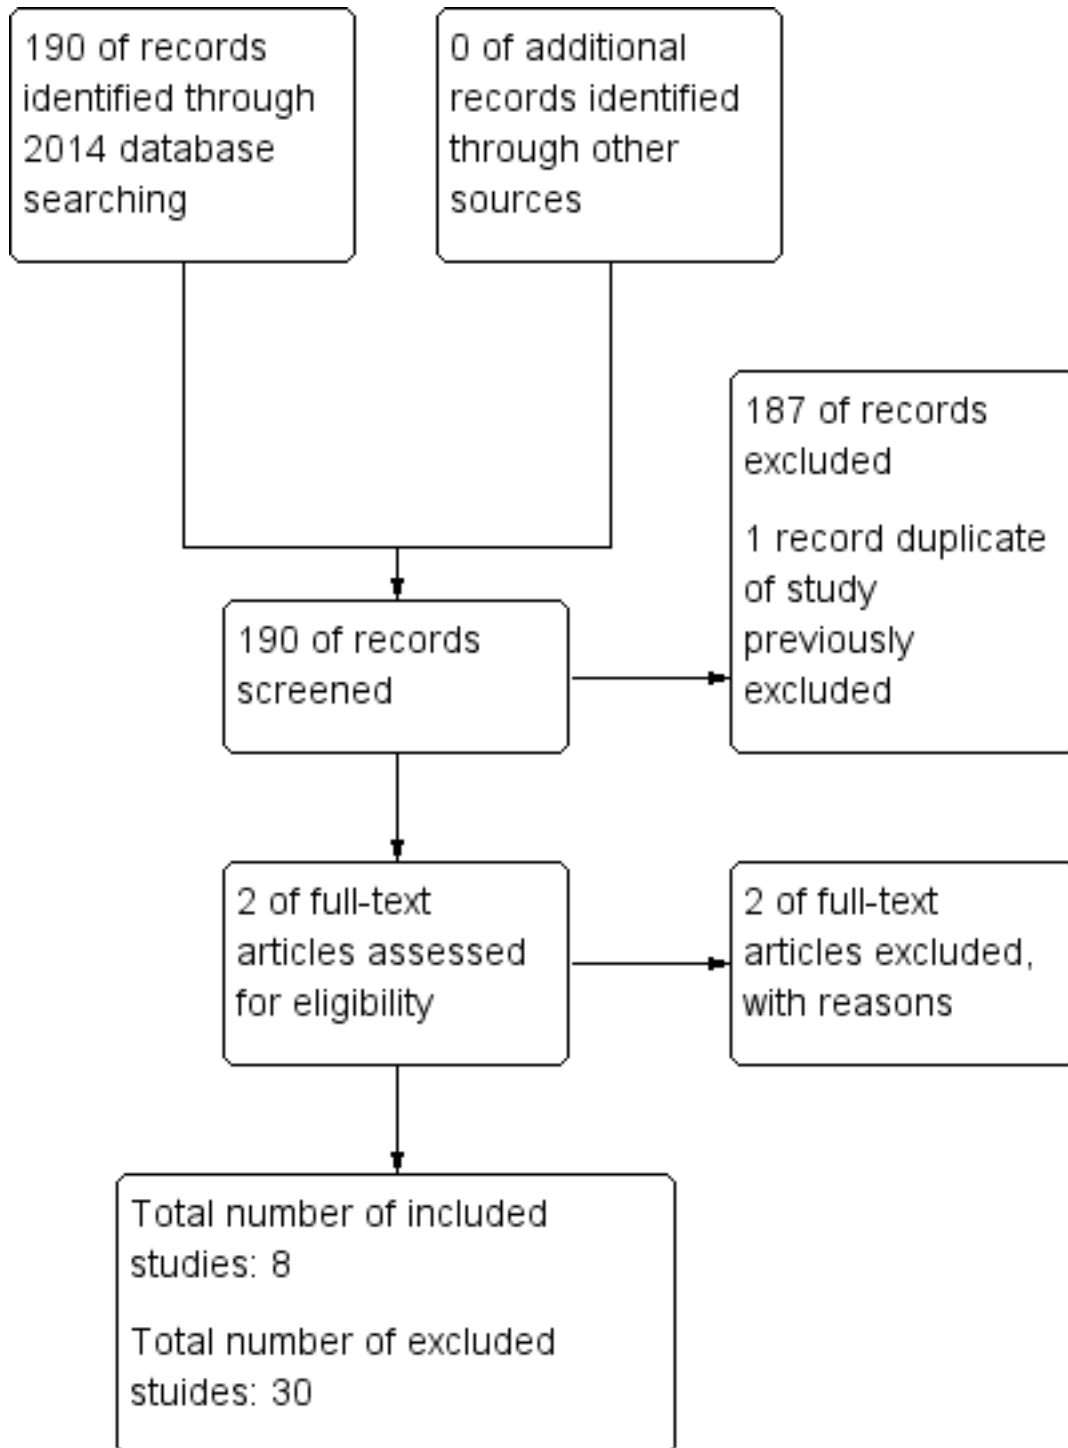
190 of records identified through 2014 database searching

0 of additional records identified through other sources

187 of records excluded

1 record duplicate of study previously excluded

190 of records screened

2 of full-text articles assessed for eligibility

2 of full-text articles excluded, with reasons

Total number of included studies: 8

Total number of excluded stuides: 30